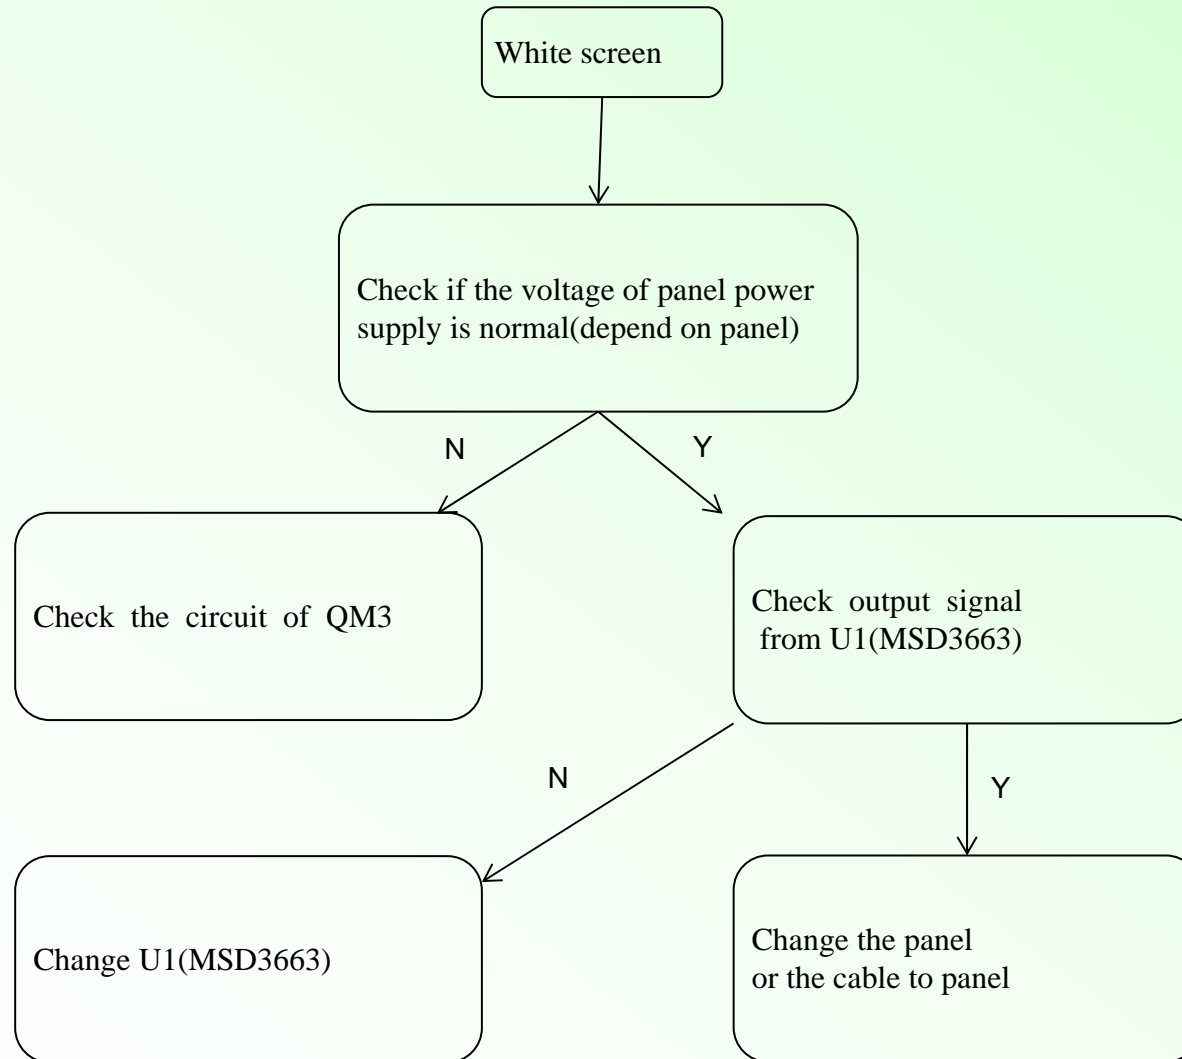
White screen

Check if the voltage of panel power supply is normal(depend on panel)

N

Y

Check the circuit of QM3

Check output signal from U1(MSD3663)

N

Y

Change U1(MSD3663)

Change the panel or the cable to panel